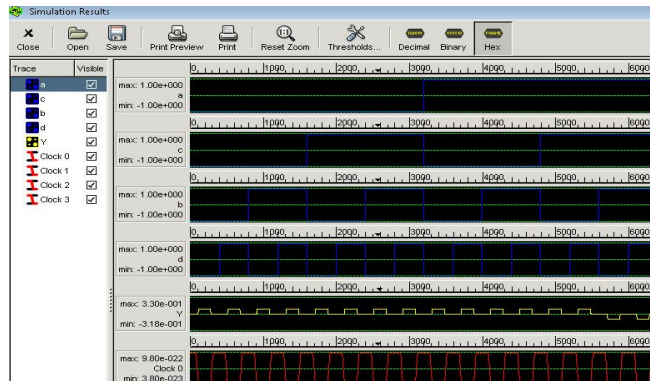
Simulation Results

Close Open Save Print Preview Print Reset Zoom Thresholds... Decimal Binary Hex

| Trace | Visible |
|---|---|
| a | ☑ |
| c | ☑ |
| b | ☑ |
| d | ☑ |
| Y | ☑ |
| Clock 0 | ☑ |
| Clock 1 | ☑ |
| Clock 2 | ☑ |
| Clock 3 | ☑ |

0 1000 2000 3000 4000 5000 6000

max: 1.00e+000
a
min: -1.00e+000

0 1000 2000 3000 4000 5000 6000

max: 1.00e+000
c
min: -1.00e+000

0 1000 2000 3000 4000 5000 6000

max: 1.00e+000
b
min: -1.00e+000

0 1000 2000 3000 4000 5000 6000

max: 1.00e+000
d
min: -1.00e+000

0 1000 2000 3000 4000 5000 6000

max: 3.30e-001
Y
min: -3.18e-001

0 1000 2000 3000 4000 5000 6000

max: 9.80e-022
Clock 0
min: 3.80e-023